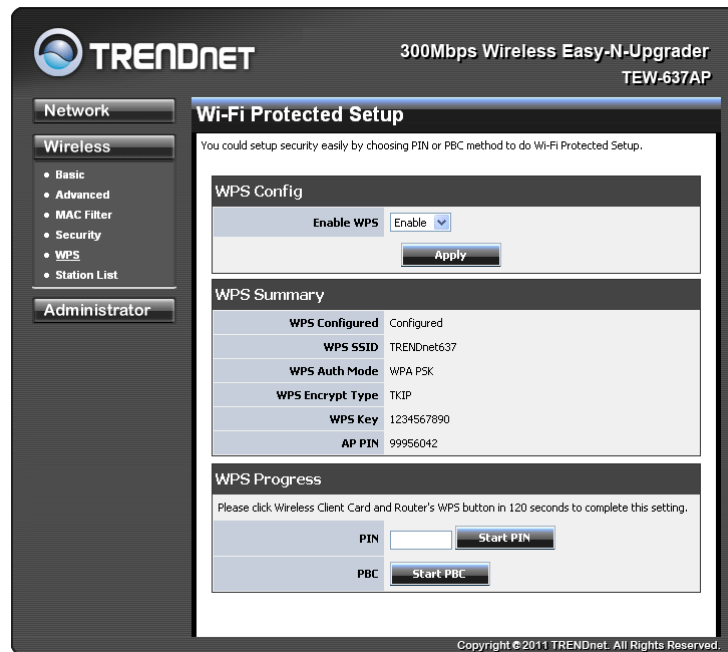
TRENDnET

300Mbps Wireless Easy-N-Upgrader
TEW-637AP

Network

Wireless

• Basic
• Advanced
• MAC Filter
• Security
• WPS
• Station List

Administrator

Wi-Fi Protected Setup

You could setup security easily by choosing PIN or PBC method to do Wi-Fi Protected Setup.

WPS Config

Enable WPS Enable

Apply

WPS Summary

| | |
|---|---|
| WPS Configured | Configured |
| WPS SSID | TRENDnet637 |
| WPS Auth Mode | WPA PSK |
| WPS Encrypt Type | TKIP |
| WPS Key | 1234567890 |
| AP PIN | 99956042 |

WPS Progress

Please click Wireless Client Card and Router's WPS button in 120 seconds to complete this setting.

PIN Start PIN

PBC Start PBC

Copyright © 2011 TRENDnet. All Rights Reserved.